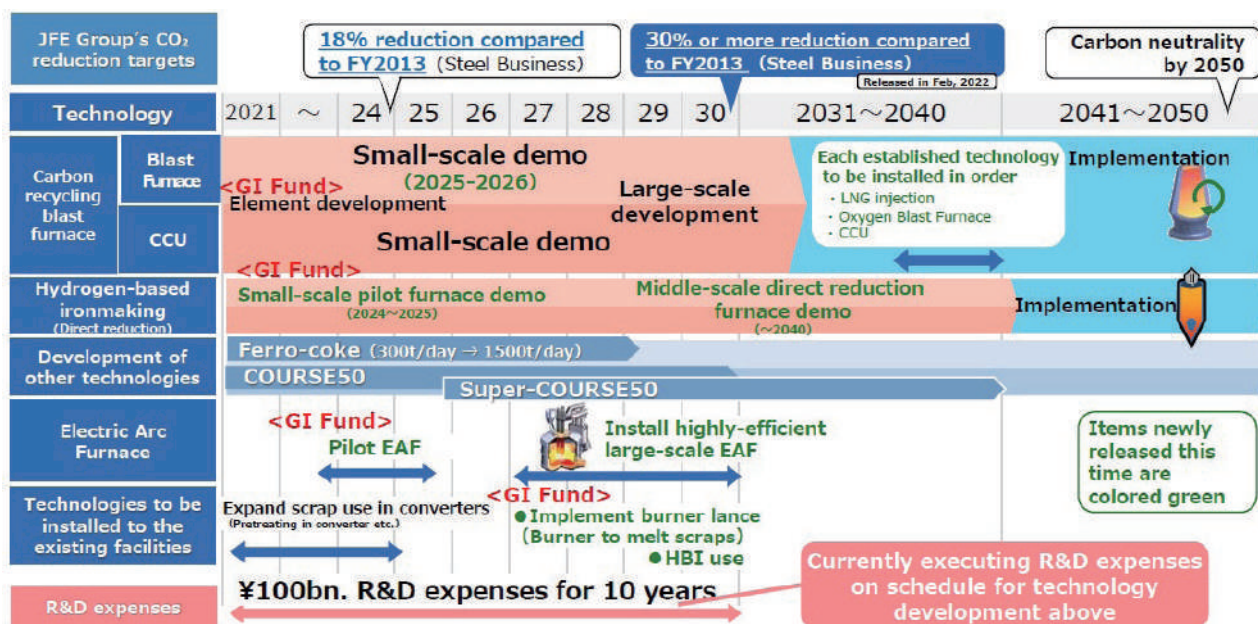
JFE Group's $CO_2$ reduction targets

18% reduction compared to FY2013 (Steel Business)

30% or more reduction compared to FY2013 (Steel Business)
Released in Feb, 2022

Carbon neutrality by 2050

| Technology | 2021 | ～ | 24 | 25 | 26 | 27 | 28 | 29 | 30 | 2031～2040 | 2041～2050 |
|---|---|---|---|---|---|---|---|---|---|---|---|

Carbon recycling blast furnace
Blast Furnace
CCU

<GI Fund>
Element development
Small-scale demo
(2025-2026)
Large-scale development
Small-scale demo
Each established technology to be installed in order
・LNG injection
・Oxygen Blast Furnace
・CCU
Implementation

Hydrogen-based ironmaking (Direct reduction)
<GI Fund>
Small-scale pilot furnace demo
(2024～2025)
Middle-scale direct reduction furnace demo
(～2040)
Implementation

Development of other technologies
Ferro-coke (300t/day → 1500t/day)
COURSE50
Super-COURSE50

Electric Arc Furnace
<GI Fund>
Pilot EAF
Install highly-efficient large-scale EAF

Technologies to be installed to the existing facilities
Expand scrap use in converters
(Pretreating in converter etc.)
<GI Fund>
●Implement burner lance
(Burner to melt scraps)
●HBI use

Items newly released this time are colored green

R&D expenses
¥100bn. R&D expenses for 10 years
Currently executing R&D expenses on schedule for technology development above